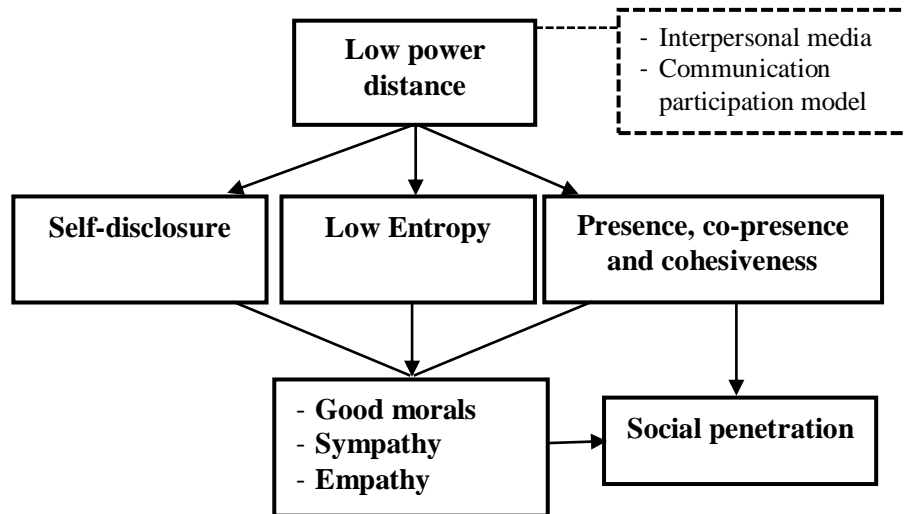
Low power distance

- Interpersonal media
- Communication participation model

Self-disclosure

Low Entropy

Presence, co-presence and cohesiveness

- Good morals
- Sympathy
- Empathy

Social penetration